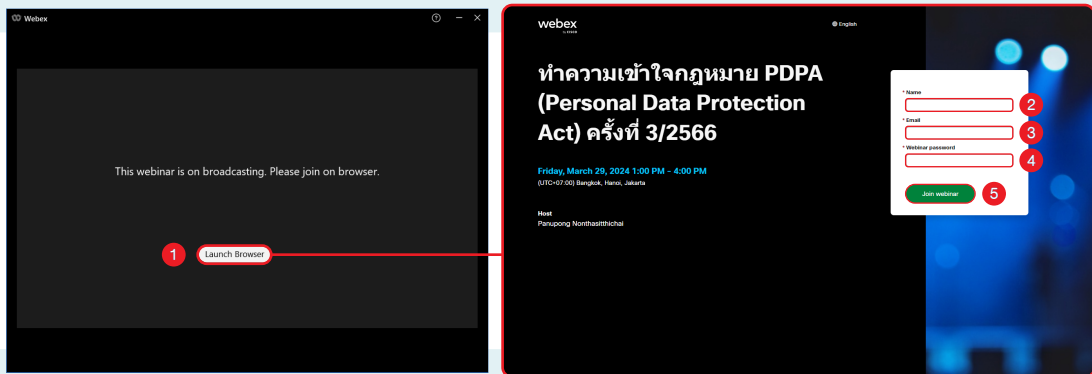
Webex

This webinar is on broadcasting. Please join on browser.

1 Launch Browser

webex
by CISCO

English

ทำความเข้าใจกฎหมาย PDPA (Personal Data Protection Act) ครั้งที่ 3/2566

Friday, March 29, 2024 1:00 PM - 4:00 PM
(UTC+07:00) Bangkok, Hanoi, Jakarta

Host
Panupong Nonthasitthichai

* Name
2
* Email
3
* Webinar password
4

Join webinar
5